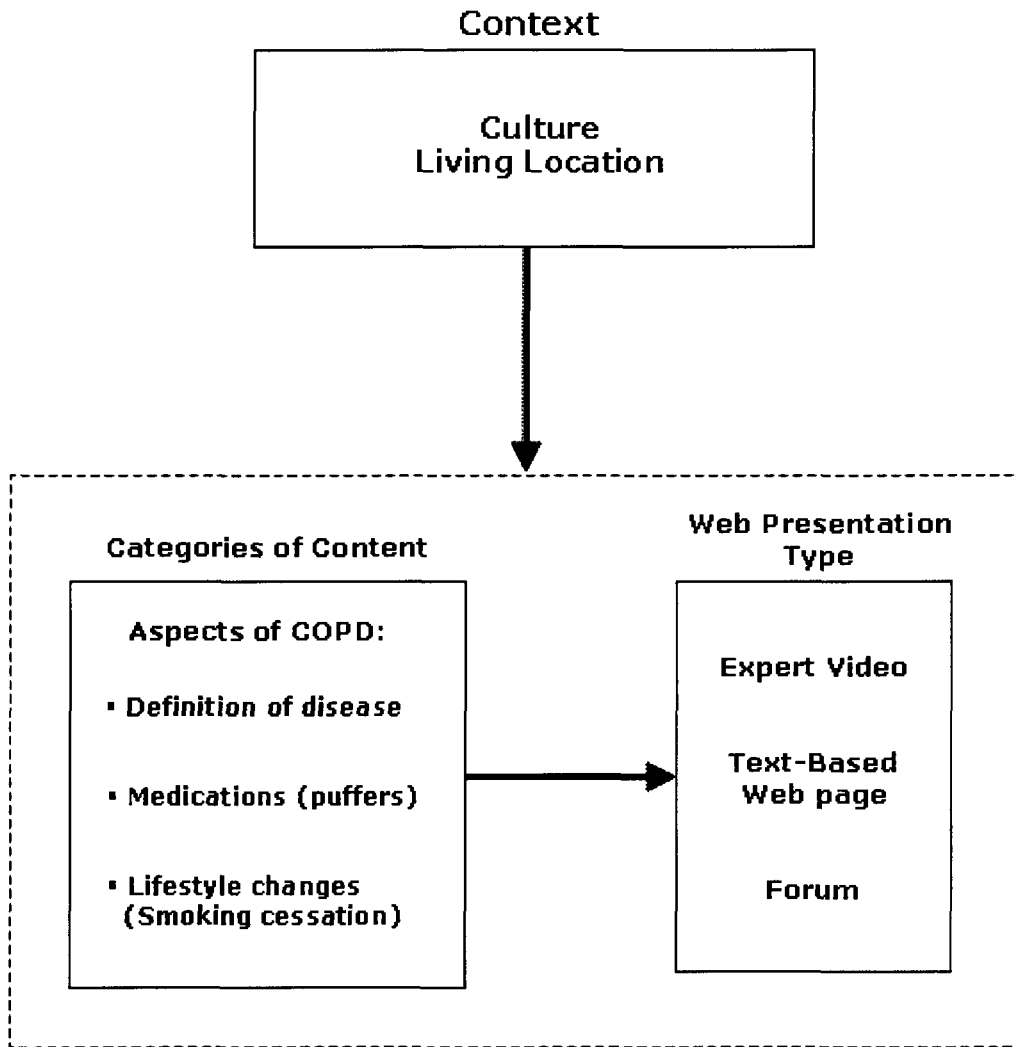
Context

Culture
Living Location

Categories of Content

Aspects of COPD:

▪ Definition of disease

▪ Medications (puffers)

▪ Lifestyle changes (Smoking cessation)

Web Presentation Type

Expert Video

Text-Based Web page

Forum